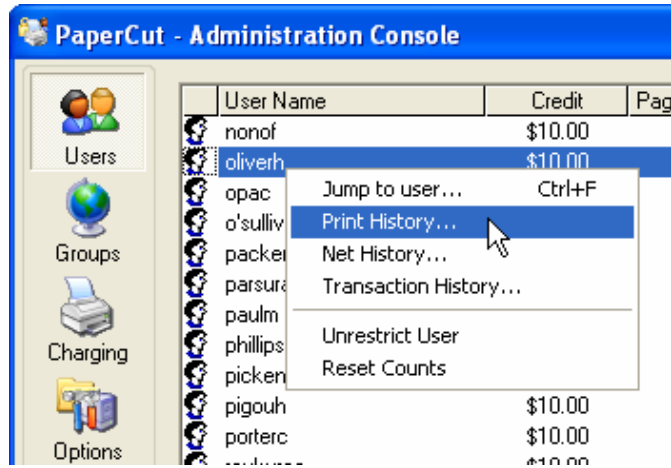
PaperCut - Administration Console

Users

Groups

Charging

Options

| User Name | Credit | Pag |
|---|---|---|
| nonof | $10.00 | |
| oliverh | $10.00 | |
| opac | | |
| o'sulliv | | |
| packer | | |
| parsura | | |
| paulm | | |
| phillips | | |
| picken | | |
| pigouh | $10.00 | |
| porterc | $10.00 | |

Jump to user... Ctrl+F
Print History...
Net History...
Transaction History...
Unrestrict User
Reset Counts